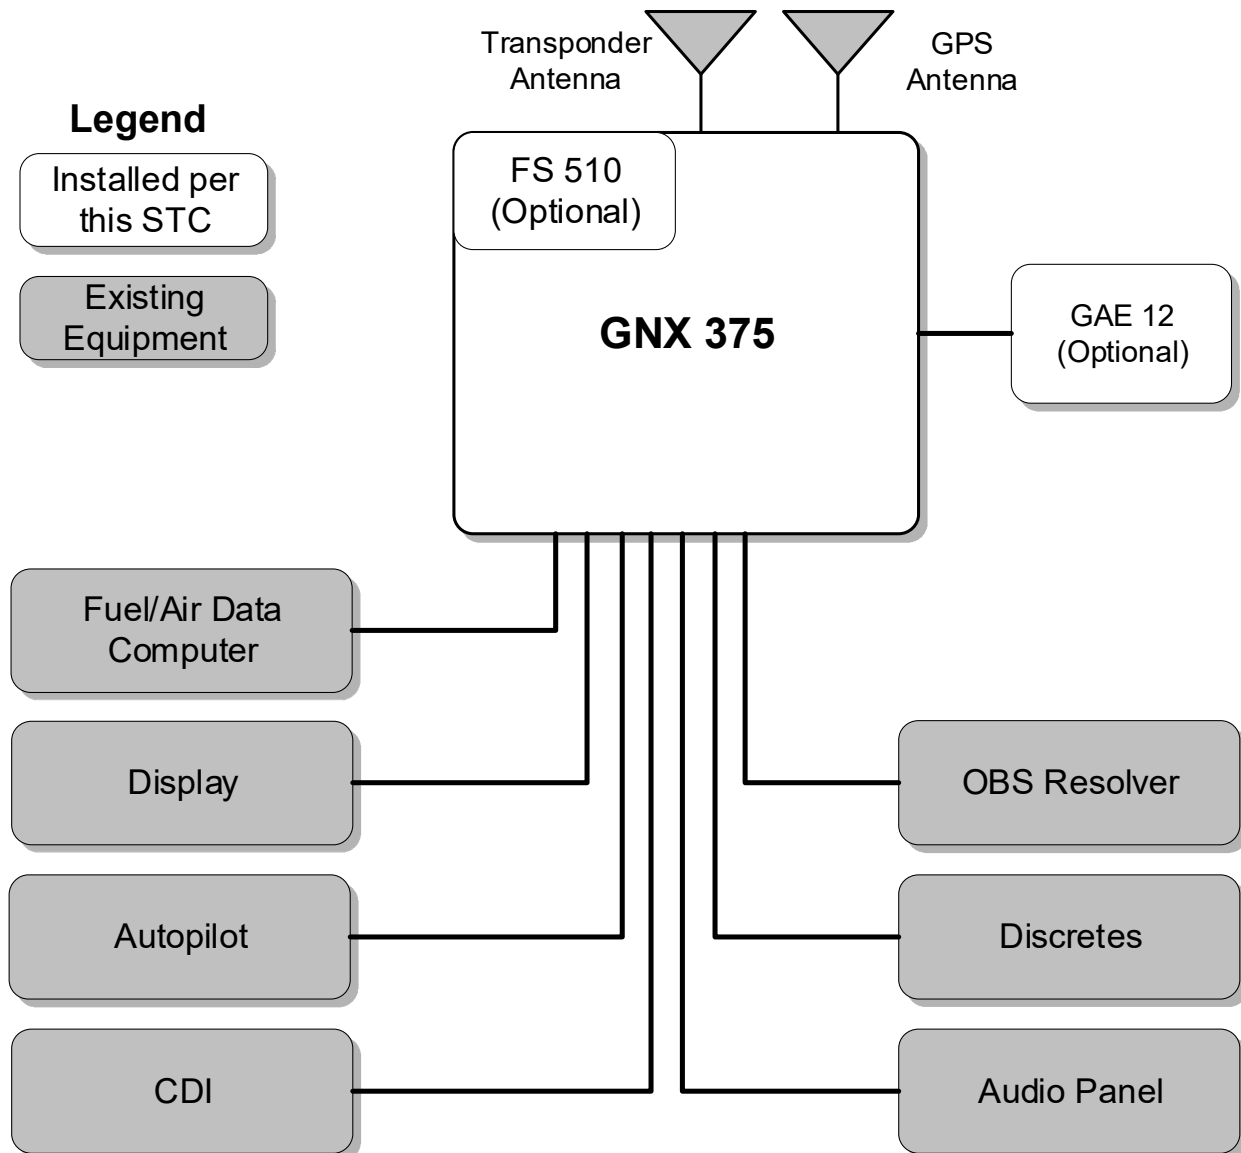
Transponder Antenna

GPS Antenna

Legend

Installed per this STC

Existing Equipment

FS 510 (Optional)

GNX 375

GAE 12 (Optional)

Fuel/Air Data Computer

Display

OBS Resolver

Autopilot

Discretes

CDI

Audio Panel